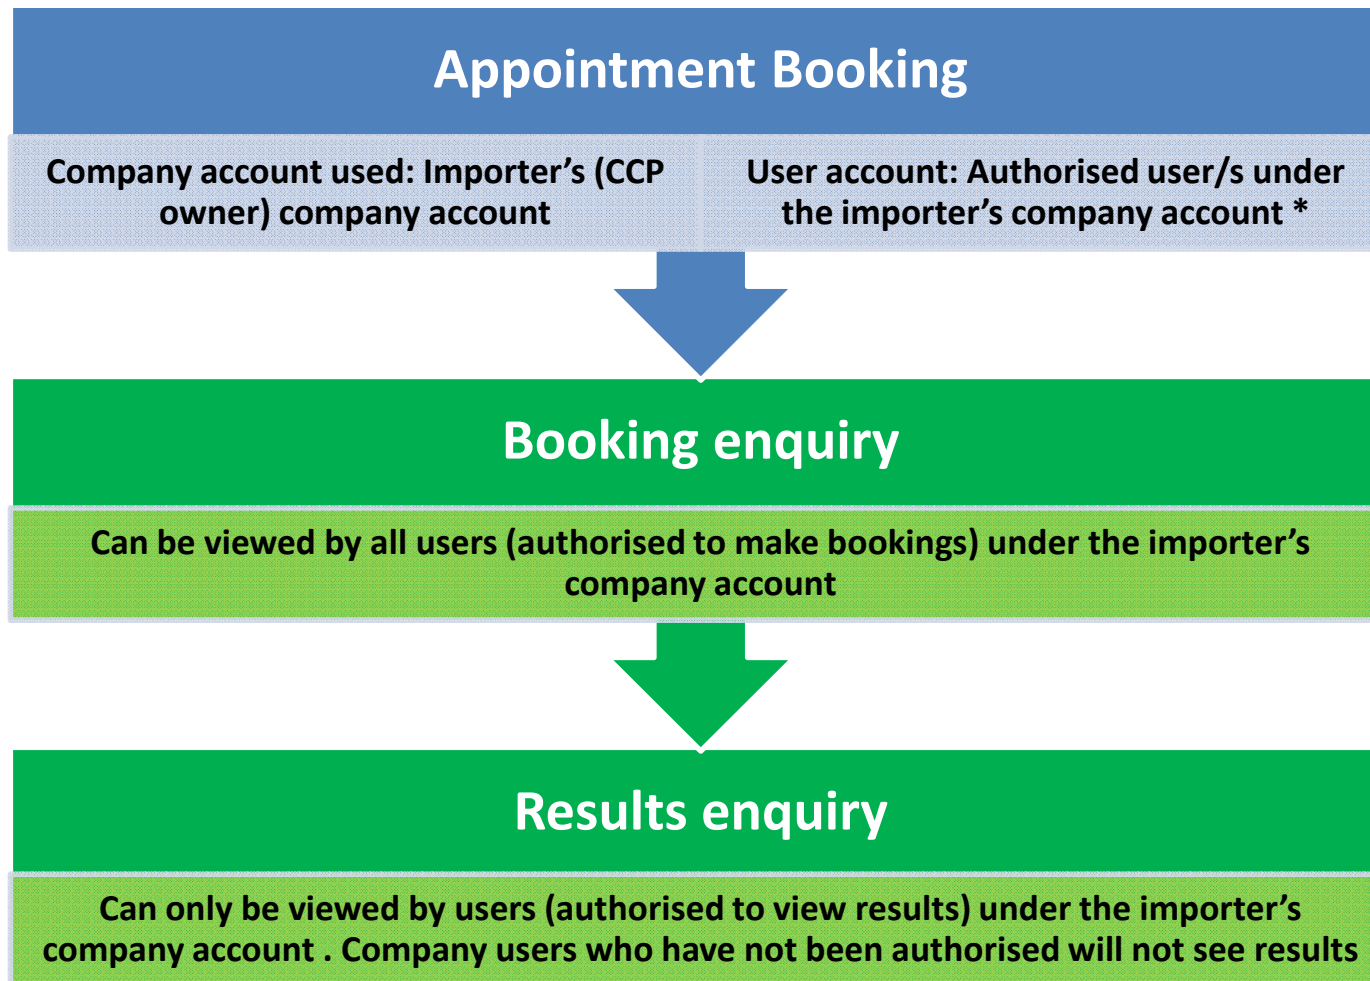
Appointment Booking

Company account used: Importer’s (CCP owner) company account

User account: Authorised user/s under the importer’s company account *

Booking enquiry

Can be viewed by all users (authorised to make bookings) under the importer’s company account

Results enquiry

Can only be viewed by users (authorised to view results) under the importer’s company account . Company users who have not been authorised will not see results